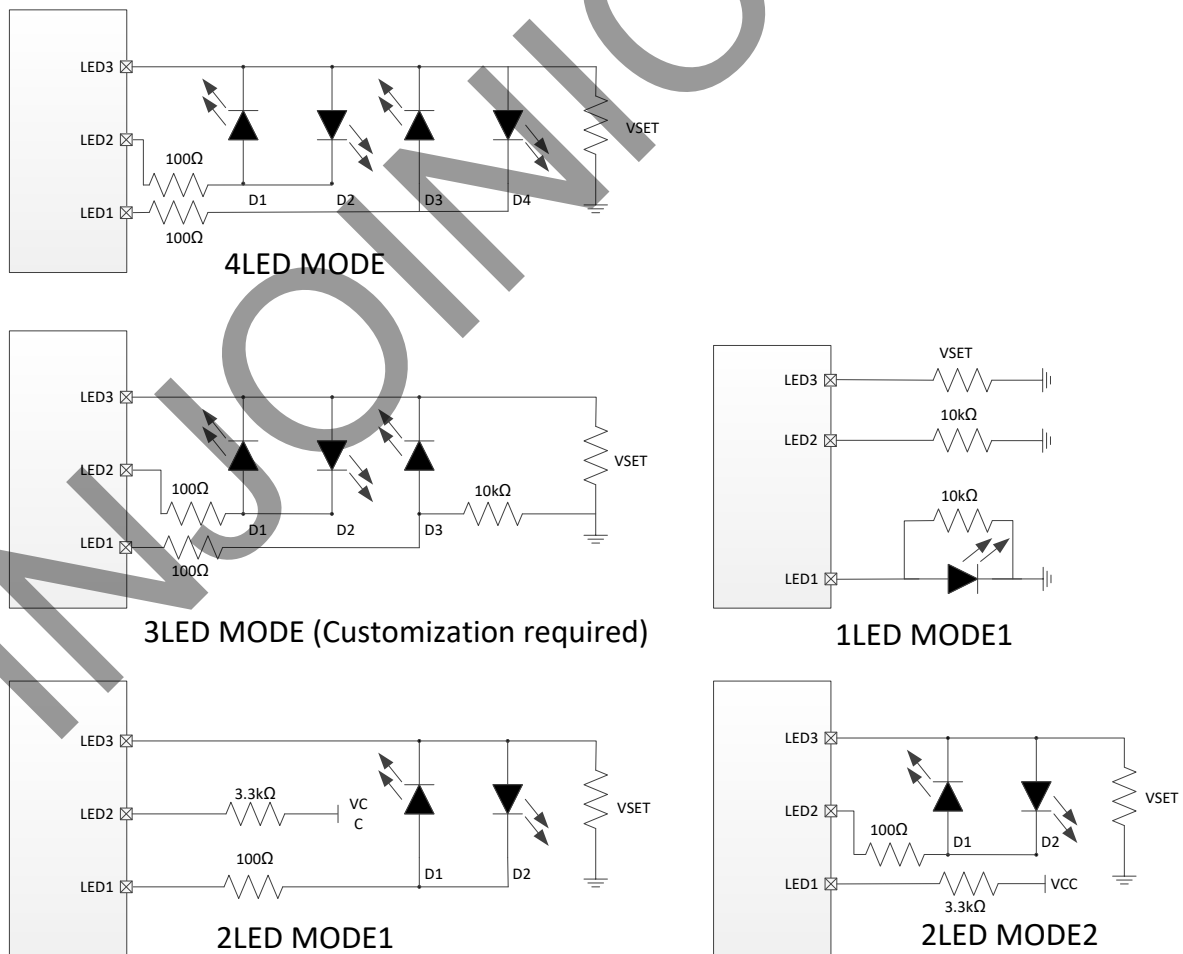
LED3
LED2
LED1
100Ω
100Ω
VSET
D1
D2
D3
D4
4LED MODE

LED3
LED2
LED1
100Ω
100Ω
10kΩ
VSET
D1
D2
D3
3LED MODE (Customization required)

LED3
LED2
LED1
VSET
10kΩ
10kΩ
1LED MODE1

LED3
LED2
LED1
3.3kΩ
VC
C
100Ω
VSET
D1
D2
2LED MODE1

LED3
LED2
LED1
100Ω
VSET
D1
D2
VCC
3.3kΩ
2LED MODE2